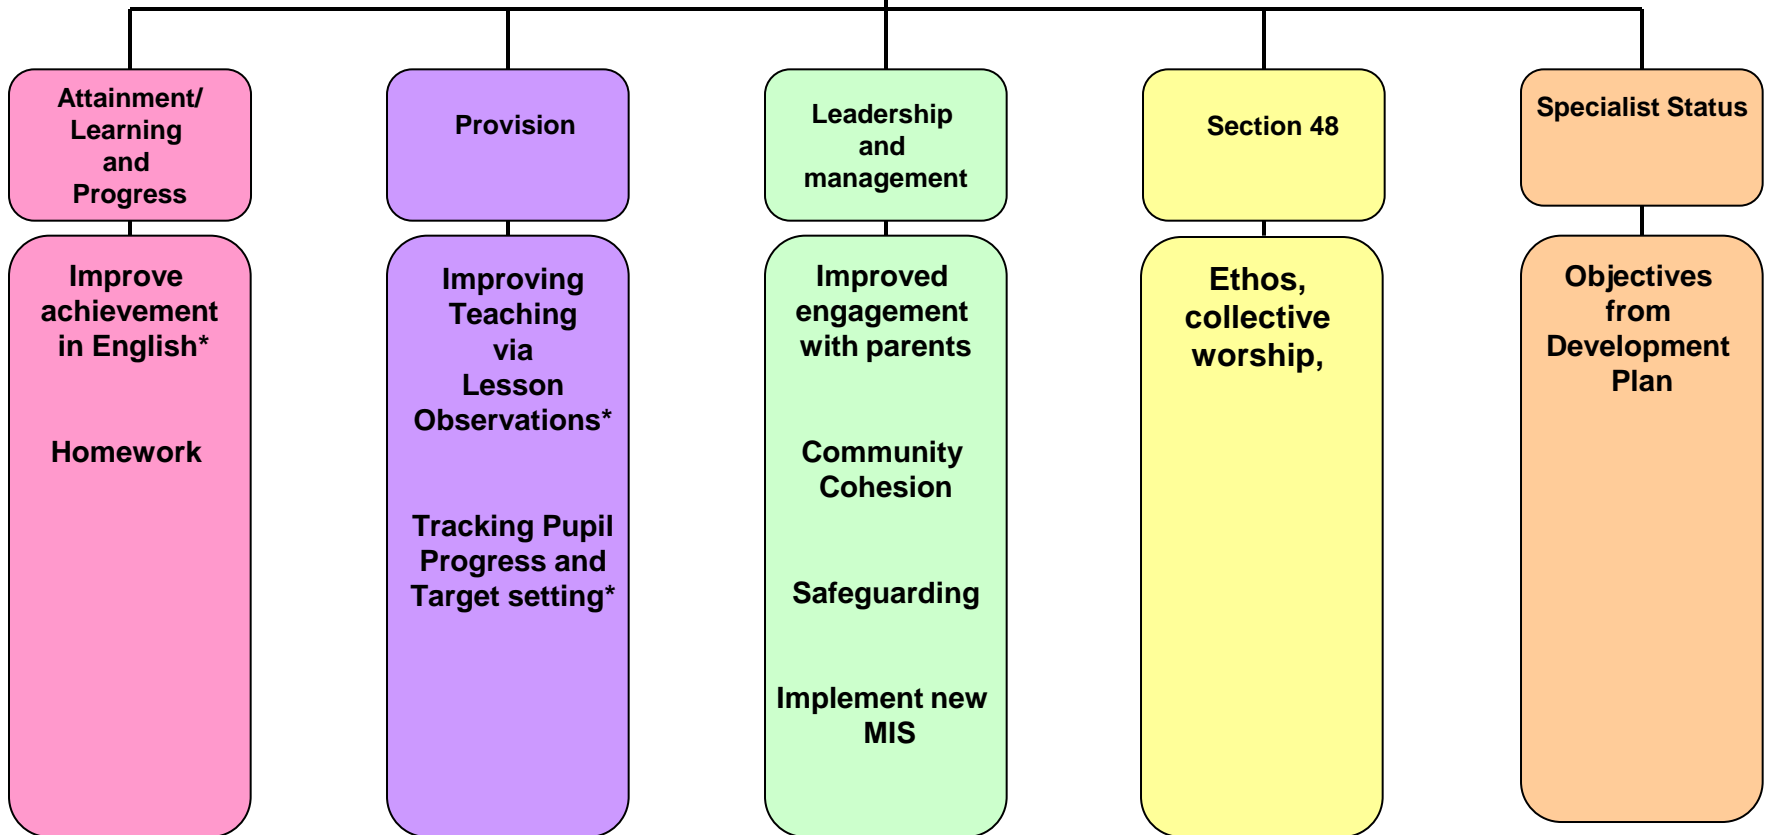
Attainment/ Learning and Progress

Improve achievement in English*

Homework

Provision

Improving Teaching via Lesson Observations*

Tracking Pupil Progress and Target setting*

Leadership and management

Improved engagement with parents

Community Cohesion

Safeguarding

Implement new MIS

Section 48

Ethos, collective worship,

Specialist Status

Objectives from Development Plan